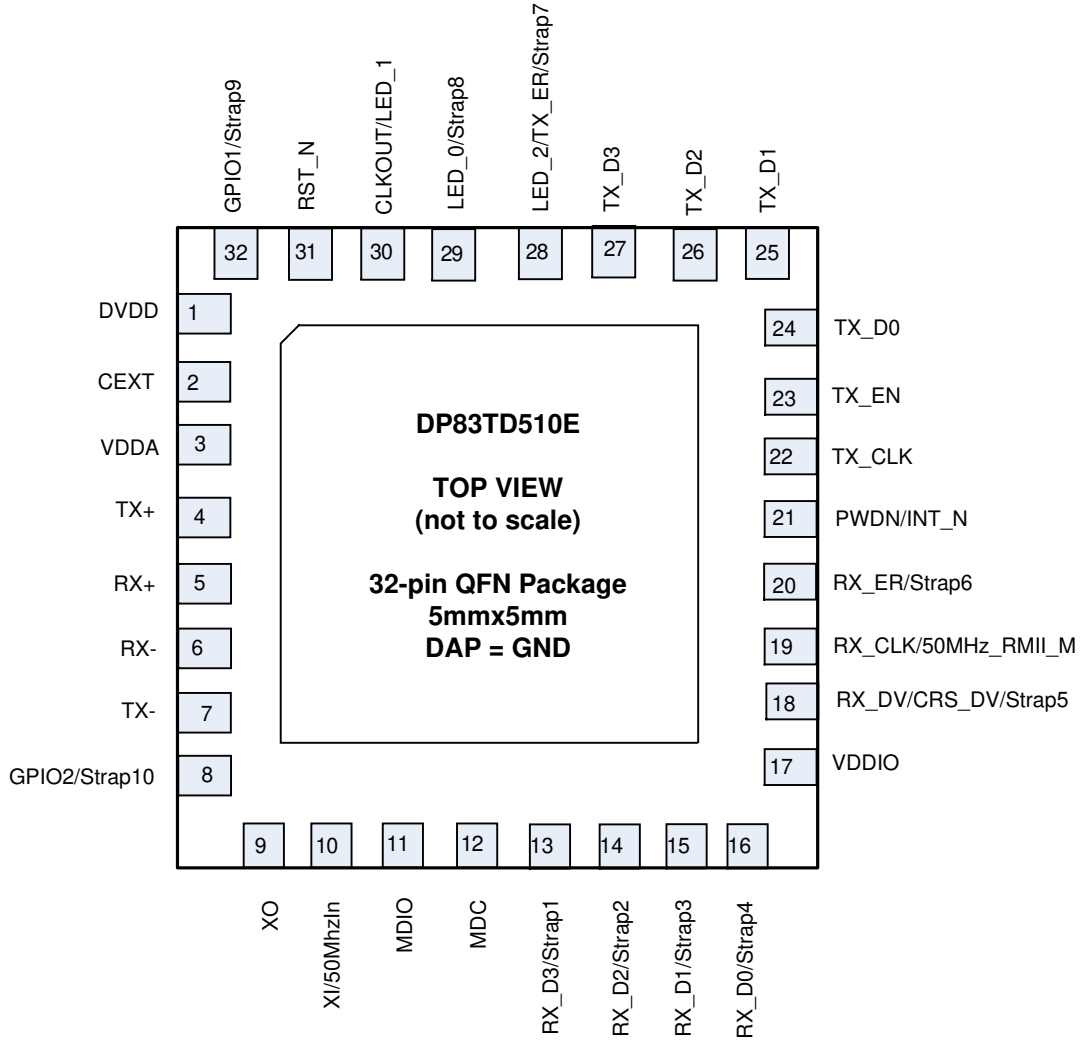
GPIO1/Strap9
RST_N
CLKOUT/LED_1
LED_0/Strap8
LED_2/TX_ER/Strap7
TX_D3
TX_D2
TX_D1

32
31
30
29
28
27
26
25

DVDD 1
CEXT 2
VDDA 3
TX+ 4
RX+ 5
RX- 6
TX- 7
GPIO2/Strap10 8

24 TX_D0
23 TX_EN
22 TX_CLK
21 PWDN/INT_N
20 RX_ER/Strap6
19 RX_CLK/50MHz_RMII_M
18 RX_DV/CRS_DV/Strap5
17 VDDIO

DP83TD510E

TOP VIEW
(not to scale)

32-pin QFN Package
5mmx5mm
DAP = GND

9
10
11
12
13
14
15
16

XO
XI/50MhzIn
MDIO
MDC
RX_D3/Strap1
RX_D2/Strap2
RX_D1/Strap3
RX_D0/Strap4